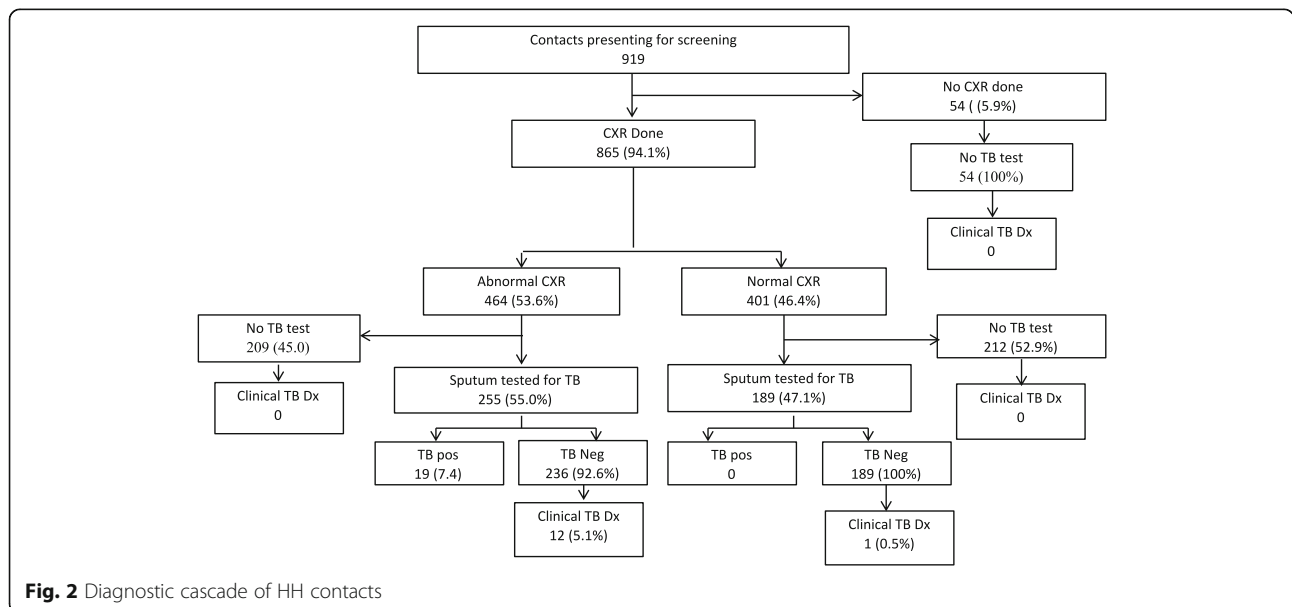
Contacts presenting for screening
919

No CXR done
54 ( (5.9%)

CXR Done
865 (94.1%)

No TB test
54 (100%)

Clinical TB Dx
0

Abnormal CXR
464 (53.6%)

Normal CXR
401 (46.4%)

No TB test
209 (45.0)

Clinical TB Dx
0

Sputum tested for TB
255 (55.0%)

Sputum tested for TB
189 (47.1%)

No TB test
212 (52.9%)

Clinical TB Dx
0

TB pos
19 (7.4)

TB Neg
236 (92.6%)

TB pos
0

TB Neg
189 (100%)

Clinical TB Dx
12 (5.1%)

Clinical TB Dx
1 (0.5%)

Fig. 2 Diagnostic cascade of HH contacts